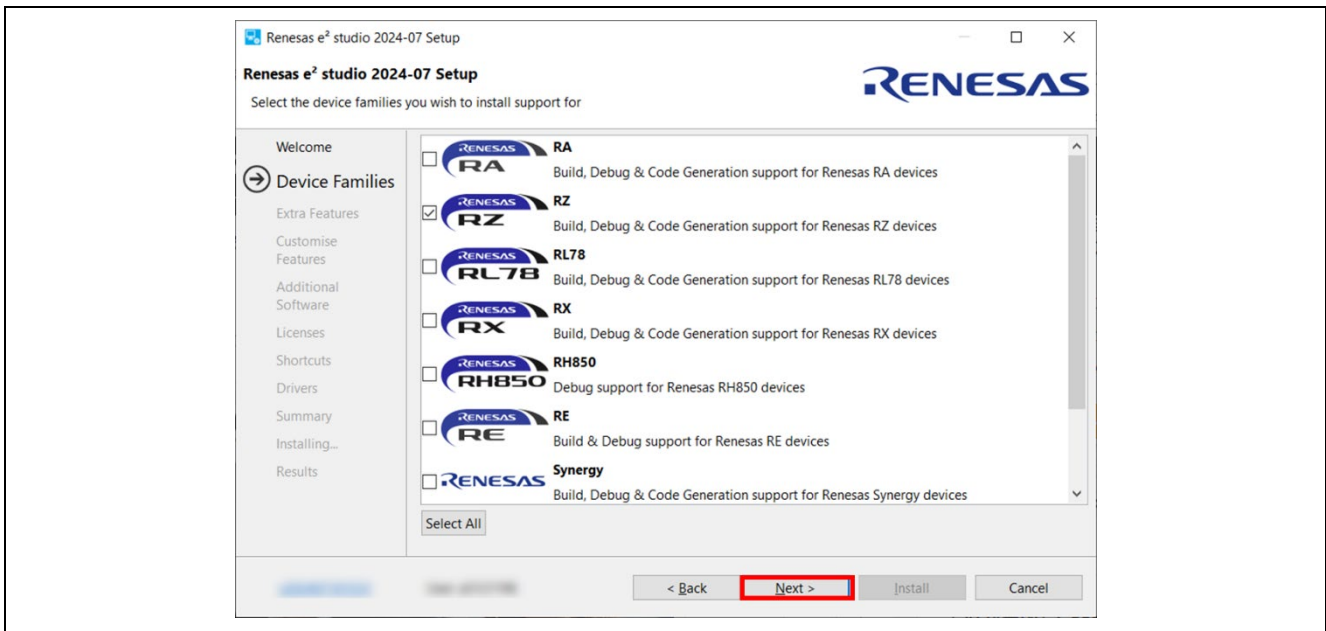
Renesas e² studio 2024-07 Setup

Renesas e² studio 2024-07 Setup

Select the device families you wish to install support for

RENESAS

Welcome
Device Families
Extra Features
Customise Features
Additional Software
Licenses
Shortcuts
Drivers
Summary
Installing...
Results

RENESAS RA
RA
Build, Debug & Code Generation support for Renesas RA devices

RENESAS RZ
RZ
Build, Debug & Code Generation support for Renesas RZ devices

RENESAS RL78
RL78
Build, Debug & Code Generation support for Renesas RL78 devices

RENESAS RX
RX
Build, Debug & Code Generation support for Renesas RX devices

RENESAS RH850
RH850
Debug support for Renesas RH850 devices

RENESAS RE
RE
Build & Debug support for Renesas RE devices

RENESAS
Synergy
Build, Debug & Code Generation support for Renesas Synergy devices

Select All

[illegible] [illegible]

< Back
Next >
Install
Cancel